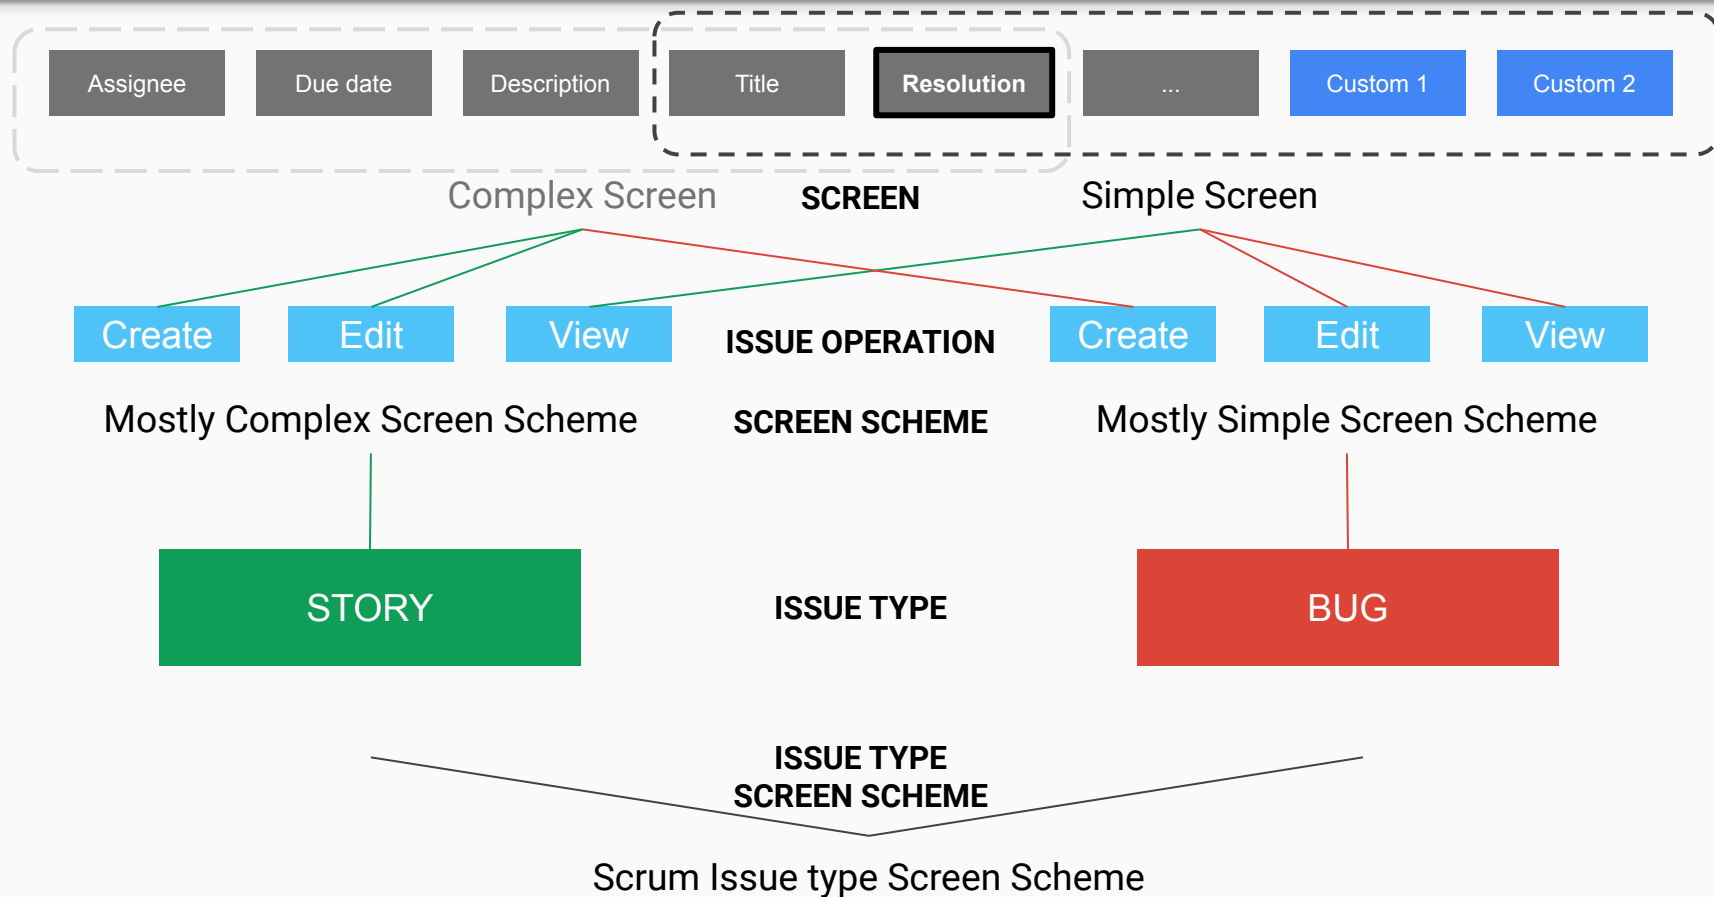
Assignee Due date Description Title **Resolution** ... Custom 1 Custom 2

Complex Screen **SCREEN** Simple Screen

Create Edit View **ISSUE OPERATION** Create Edit View

Mostly Complex Screen Scheme **SCREEN SCHEME** Mostly Simple Screen Scheme

STORY **ISSUE TYPE** BUG

**ISSUE TYPE SCREEN SCHEME**

Scrum Issue type Screen Scheme